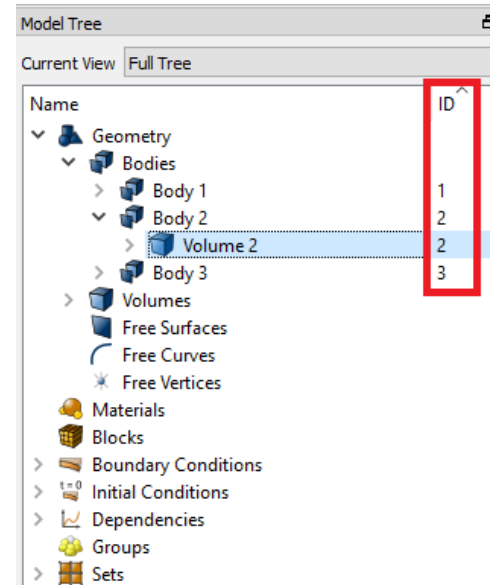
Model Tree

Current View Full Tree

| Name | ID |
|---|---|
| Geometry | |
| Bodies | |
| Body 1 | 1 |
| Body 2 | 2 |
| Volume 2 | 2 |
| Body 3 | 3 |
| Volumes | |
| Free Surfaces | |
| Free Curves | |
| Free Vertices | |
| Materials | |
| Blocks | |
| Boundary Conditions | |
| Initial Conditions | |
| Dependencies | |
| Groups | |
| Sets | |